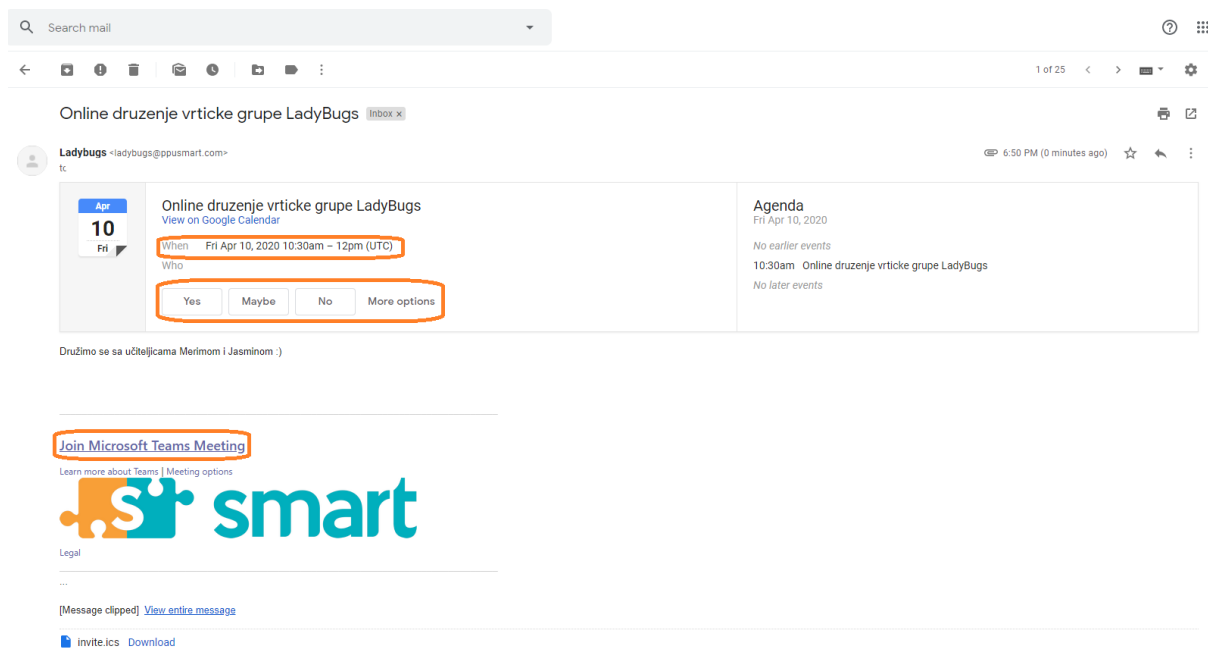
Search mail

1 of 25

Online druzenje vrticke grupe LadyBugs Inbox ×

Ladybugs <ladybugs@ppusmart.com>
to

6:50 PM (0 minutes ago)

Apr
10
Fri

Online druzenje vrticke grupe LadyBugs
View on Google Calendar
When Fri Apr 10, 2020 10:30am – 12pm (UTC)
Who

Yes Maybe No More options

Agenda
Fri Apr 10, 2020
No earlier events
10:30am Online druzenje vrticke grupe LadyBugs
No later events

Družimo se sa učiteljicama Merimom i Jasminom :)

Join Microsoft Teams Meeting
Learn more about Teams | Meeting options

smart

Legal

...

[Message clipped] View entire message

invite.ics Download